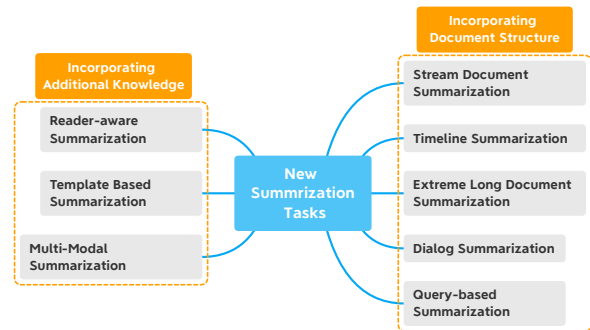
Incorporating Additional Knowledge

Reader-aware Summarization

Template Based Summarization

Multi-Modal Summarization

New Summrization Tasks

Incorporating Document Structure

Stream Document Summarization

Timeline Summarization

Extreme Long Document Summarization

Dialog Summarization

Query-based Summarization